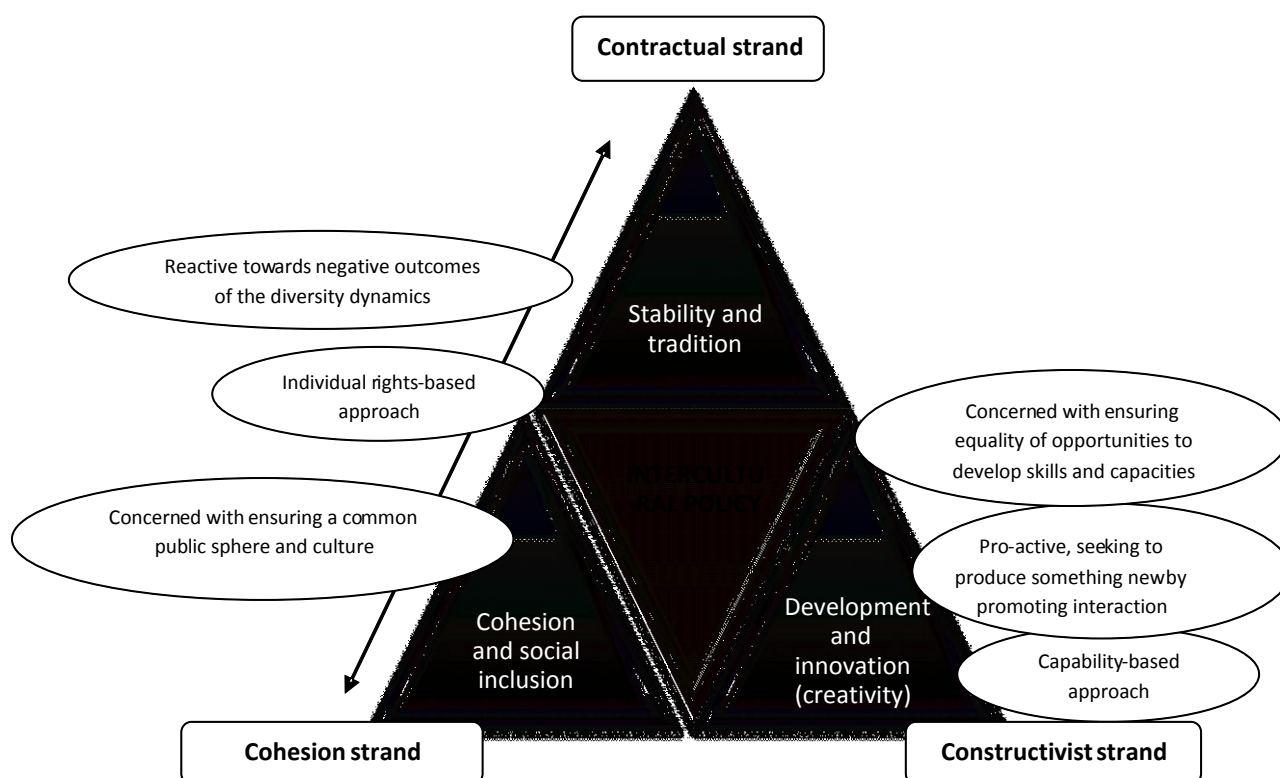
Contractual strand

Reactive towards negative outcomes of the diversity dynamics

Stability and tradition

Individual rights-based approach

Concerned with ensuring equality of opportunities to develop skills and capacities

INTERCULTURAL POLICY

Concerned with ensuring a common public sphere and culture

Pro-active, seeking to produce something newby promoting interaction

Cohesion and social inclusion

Development and innovation (creativity)

Capability-based approach

Cohesion strand

Constructivist strand